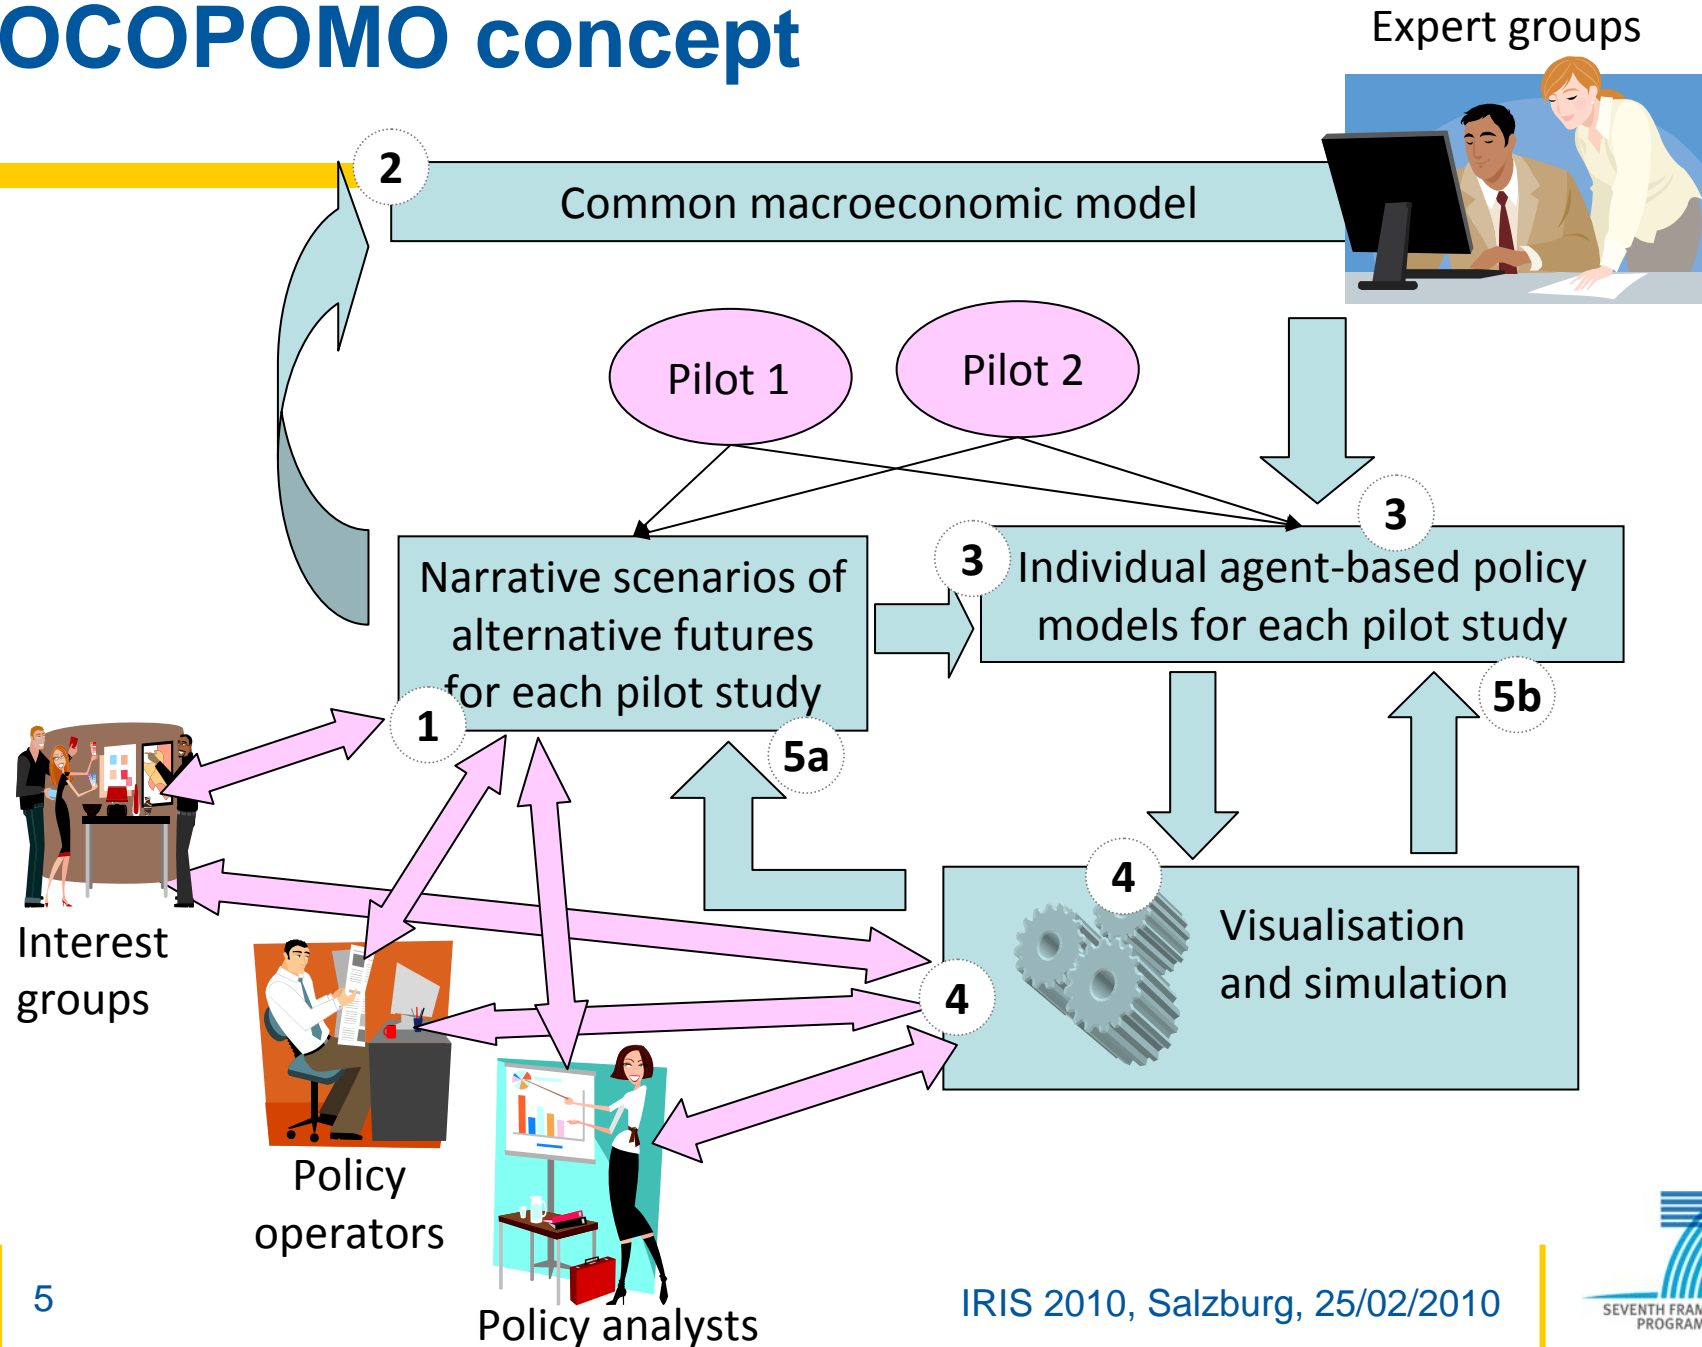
OCOPOMO concept

Expert groups

2

Common macroeconomic model

Pilot 1

Pilot 2

3

3

Individual agent-based policy models for each pilot study

Narrative scenarios of alternative futures for each pilot study

1

5a

5b

4

4

Visualisation and simulation

Interest groups

Policy operators

Policy analysts

5

IRIS 2010, Salzburg, 25/02/2010

SEVENTH FRAM PROGRAM